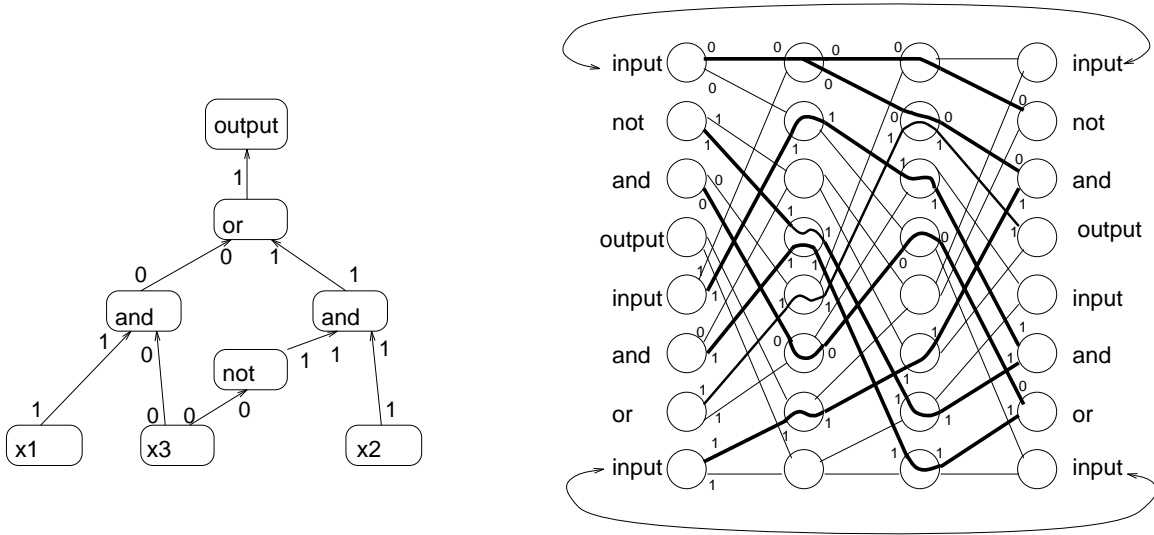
output
1
or
0 0 1 1
and and
1 0 not 1 1
1 0 0 0 1
x1 x3 x2

input 0 0 0 0 input
0 0
not 1 1 0 0 0 not
1 1 1
and 0 1 0 and
0 1 1
output 1 1 0 output
1 1 1 0
input 1 1 1 input
0 1 1
and 1 0 1 and
1 1 1
or 1 0 or
1 1 1
input 1 1 1 input
1